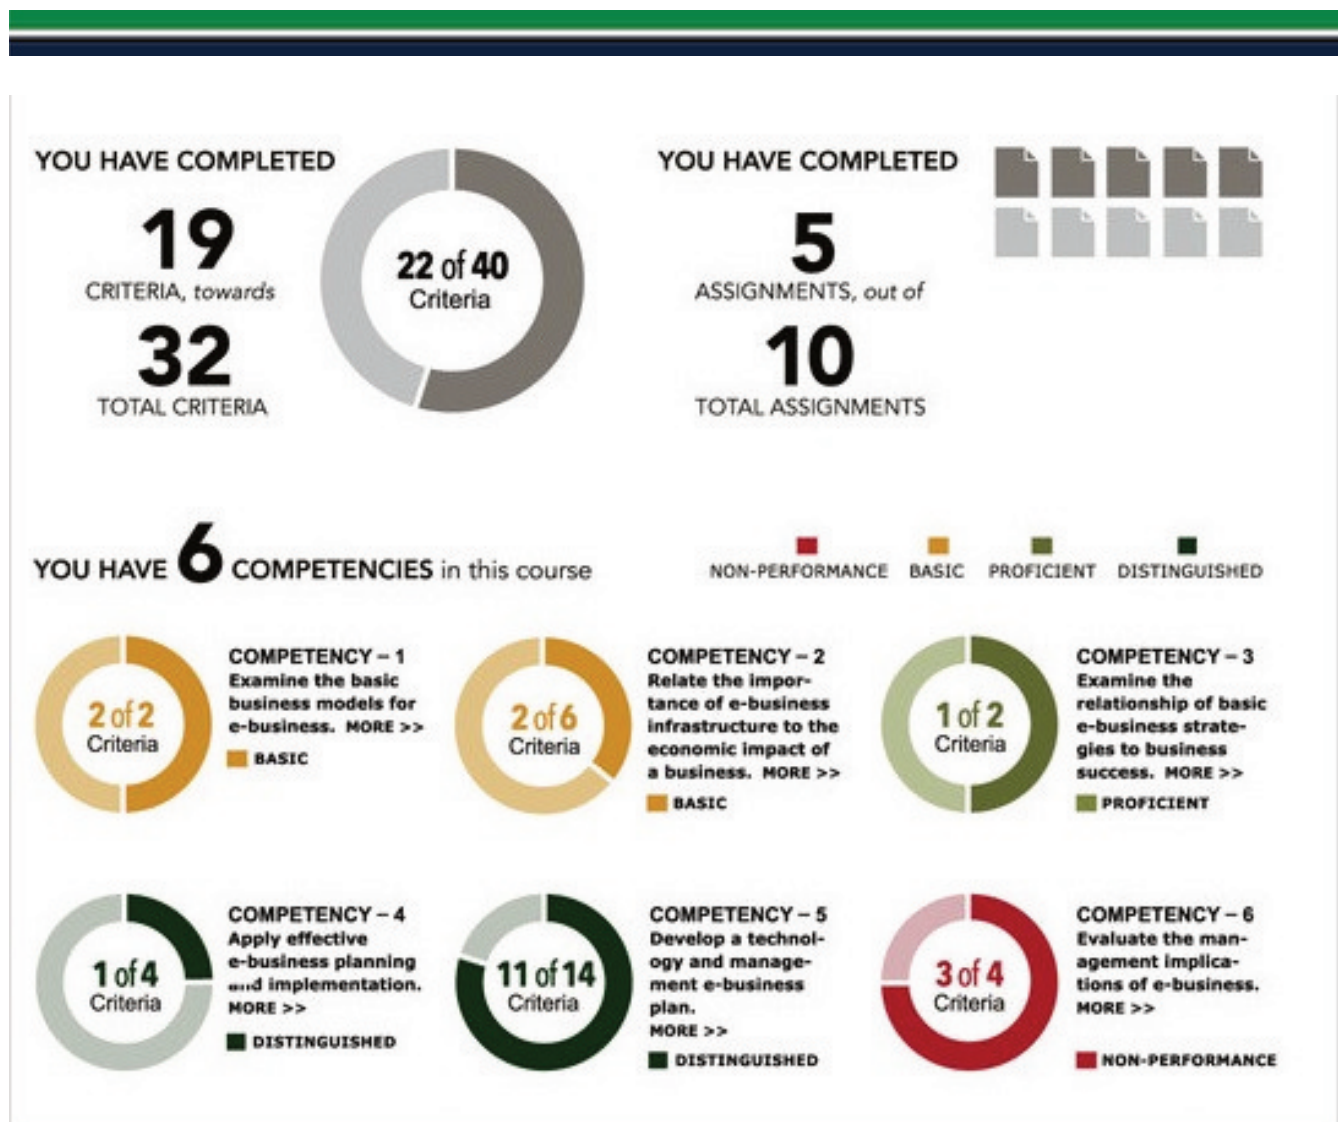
YOU HAVE COMPLETED

19

CRITERIA, towards

32

TOTAL CRITERIA

22 of 40
Criteria

YOU HAVE COMPLETED

5

ASSIGNMENTS, out of

10

TOTAL ASSIGNMENTS

YOU HAVE 6 COMPETENCIES in this course

NON-PERFORMANCE BASIC PROFICIENT DISTINGUISHED

2 of 2
Criteria

COMPETENCY – 1
Examine the basic business models for e-business. MORE >>

BASIC

2 of 6
Criteria

COMPETENCY – 2
Relate the importance of e-business infrastructure to the economic impact of a business. MORE >>

BASIC

1 of 2
Criteria

COMPETENCY – 3
Examine the relationship of basic e-business strategies to business success. MORE >>

PROFICIENT

1 of 4
Criteria

COMPETENCY – 4
Apply effective e-business planning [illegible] implementation. MORE >>

DISTINGUISHED

11 of 14
Criteria

COMPETENCY – 5
Develop a technology and management e-business plan. MORE >>

DISTINGUISHED

3 of 4
Criteria

COMPETENCY – 6
Evaluate the management implications of e-business. MORE >>

NON-PERFORMANCE